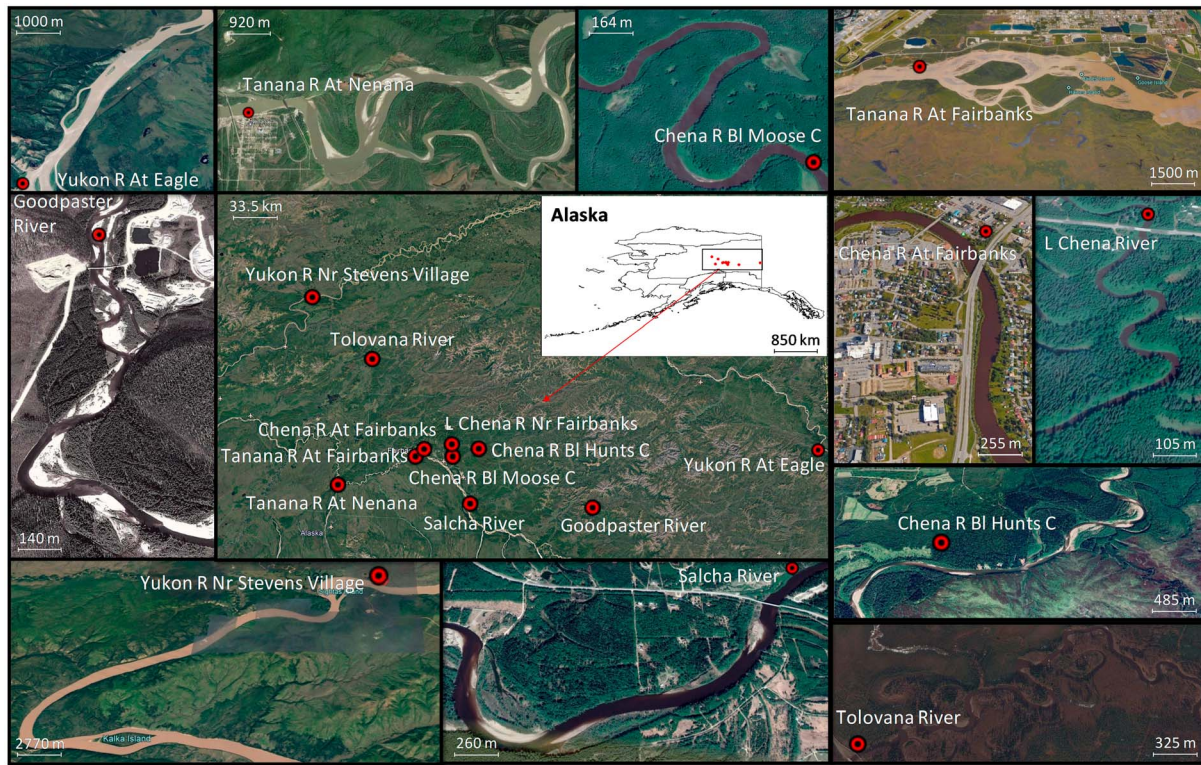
1000 m

Yukon R At Eagle

920 m

Tanana R At Nenana

164 m

Chena R Bl Moose C

Tanana R At Fairbanks

1500 m

Goodpaster River

140 m

33.5 km

Alaska

850 km

Yukon R Nr Stevens Village

Tolovana River

Chena R At Fairbanks

L Chena R Nr Fairbanks

Chena R Bl Hunts C

Tanana R At Fairbanks

Chena R Bl Moose C

Yukon R At Eagle

Tanana R At Nenana

Salcha River

Goodpaster River

Alaska

Chena R At Fairbanks

255 m

L Chena River

105 m

Chena R Bl Hunts C

485 m

Yukon R Nr Stevens Village

Kalka Island

2770 m

Salcha River

260 m

Tolovana River

325 m